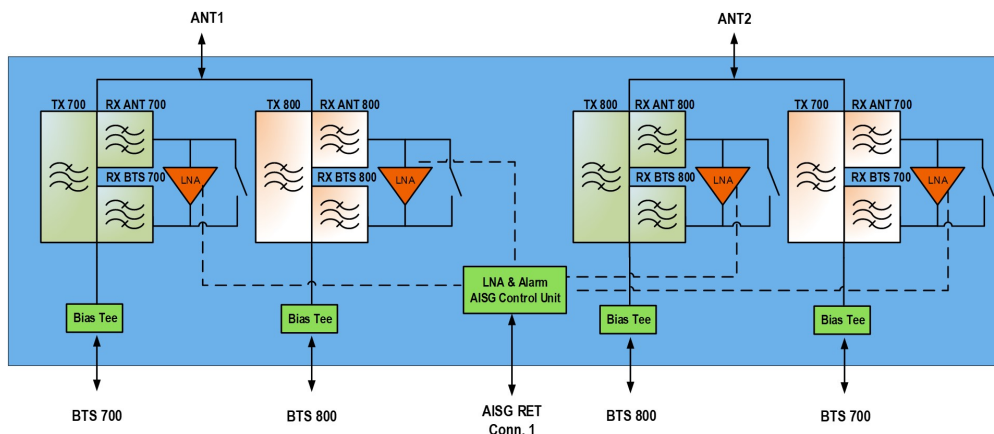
ANT1

ANT2

TX 700

RX ANT 700

RX BTS 700

LNA

TX 800

RX ANT 800

RX BTS 800

LNA

TX 800

RX ANT 800

RX BTS 800

LNA

TX 700

RX ANT 700

RX BTS 700

LNA

LNA & Alarm
AISG Control Unit

Bias Tee

Bias Tee

Bias Tee

Bias Tee

BTS 700

BTS 800

AISG RET
Conn. 1

BTS 800

BTS 700